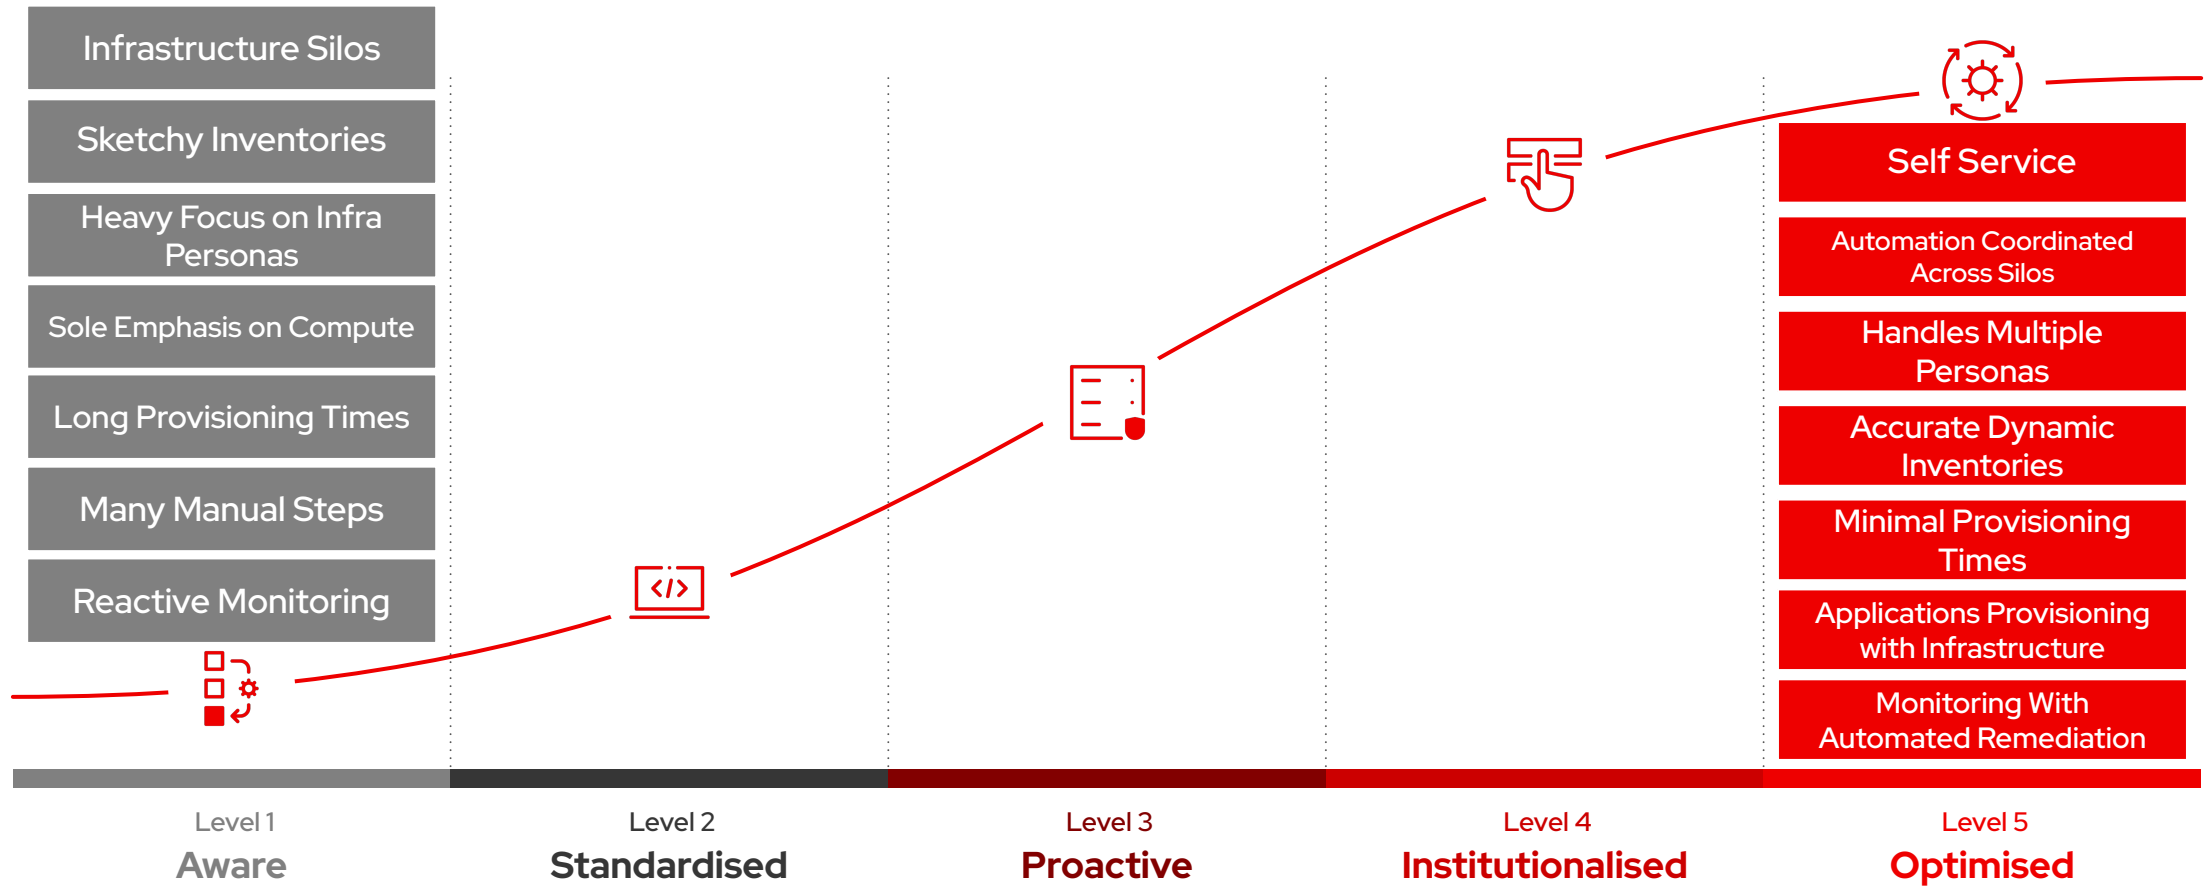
Infrastructure Silos

Sketchy Inventories

Heavy Focus on Infra Personas

Sole Emphasis on Compute

Long Provisioning Times

Many Manual Steps

Reactive Monitoring

Self Service

Automation Coordinated Across Silos

Handles Multiple Personas

Accurate Dynamic Inventories

Minimal Provisioning Times

Applications Provisioning with Infrastructure

Monitoring With Automated Remediation

Level 1
Aware

Level 2
Standardised

Level 3
Proactive

Level 4
Institutionalised

Level 5
Optimised